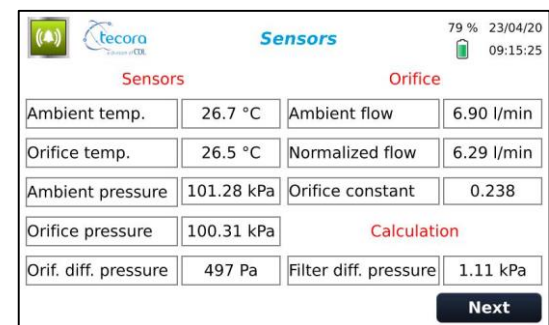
tecora

Sensors

79 % 23/04/20
09:15:25

Sensors

| Ambient temp. | 26.7 °C |
|---|---|
| Orifice temp. | 26.5 °C |
| Ambient pressure | 101.28 kPa |
| Orifice pressure | 100.31 kPa |
| Orif. diff. pressure | 497 Pa |

Orifice

| Ambient flow | 6.90 l/min |
|---|---|
| Normalized flow | 6.29 l/min |
| Orifice constant | 0.238 |

Calculation

| Filter diff. pressure | 1.11 kPa |
|---|---|

Next